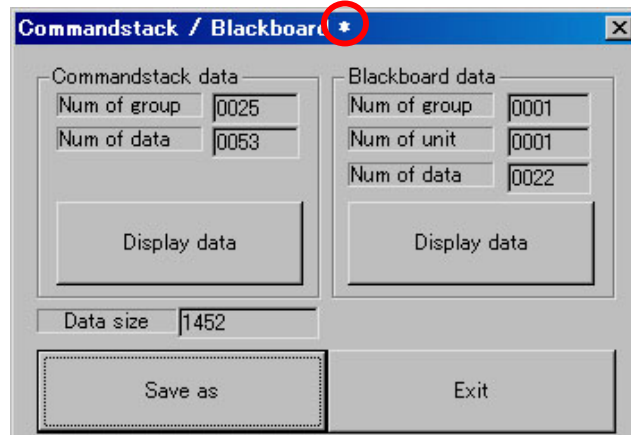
Commandstack / Blackboard *

Commandstack data
Num of group 0025
Num of data 0053
Display data

Blackboard data
Num of group 0001
Num of unit 0001
Num of data 0022
Display data

Data size 1452

Save as
Exit